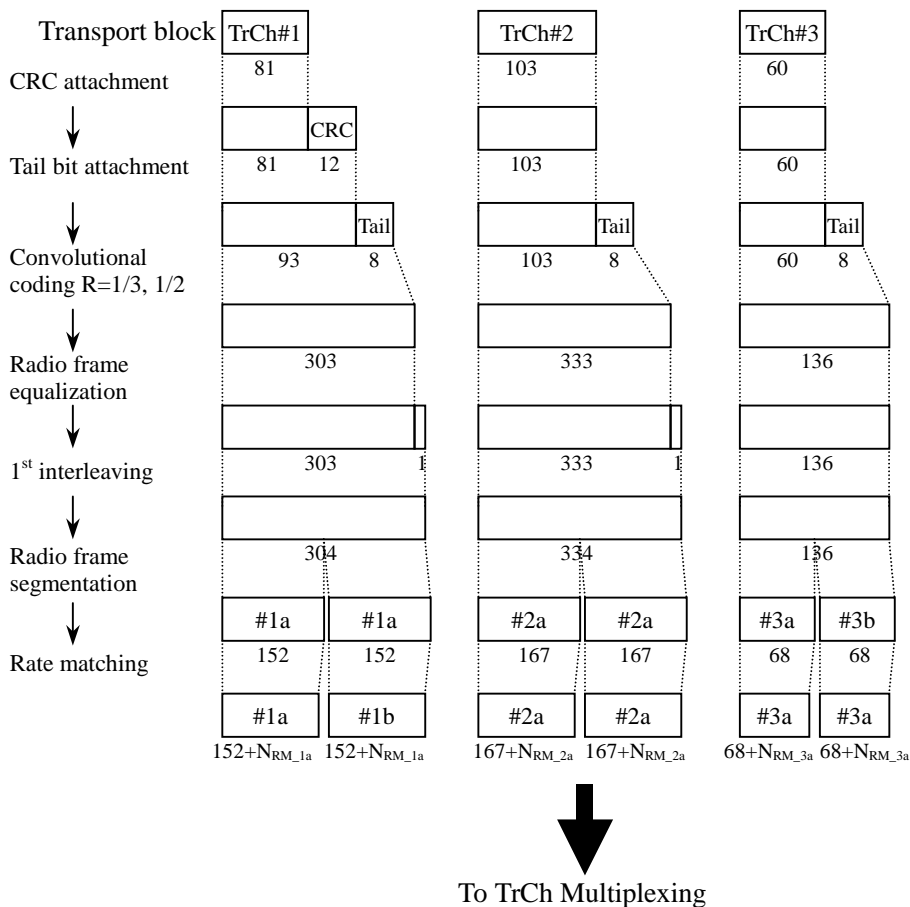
Transport block
CRC attachment
Tail bit attachment
Convolutional coding R=1/3, 1/2
Radio frame equalization
1$^{st}$ interleaving
Radio frame segmentation
Rate matching

TrCh#1
81
81 CRC 12
93 Tail 8
303
303 1
304
#1a #1a
152 152
#1a #1b
152+N$_{RM\_1a}$ 152+N$_{RM\_1a}$

TrCh#2
103
103
103 Tail 8
333
333 1
334
#2a #2a
167 167
#2a #2a
167+N$_{RM\_2a}$ 167+N$_{RM\_2a}$

TrCh#3
60
60
60 Tail 8
136
136
136
#3a #3b
68 68
#3a #3a
68+N$_{RM\_3a}$ 68+N$_{RM\_3a}$

To TrCh Multiplexing